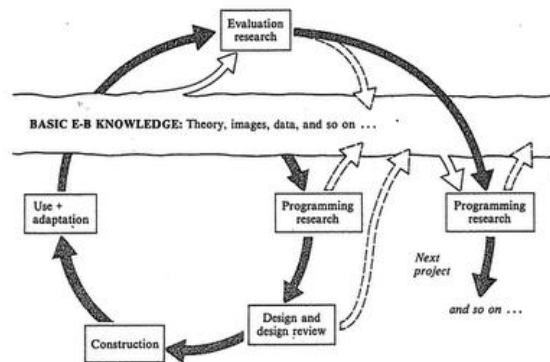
Evaluation research

BASIC E-B KNOWLEDGE: Theory, images, data, and so on ...

Use + adaptation

Programming research

Programming research

Next project

and so on ...

Design and design review

Construction